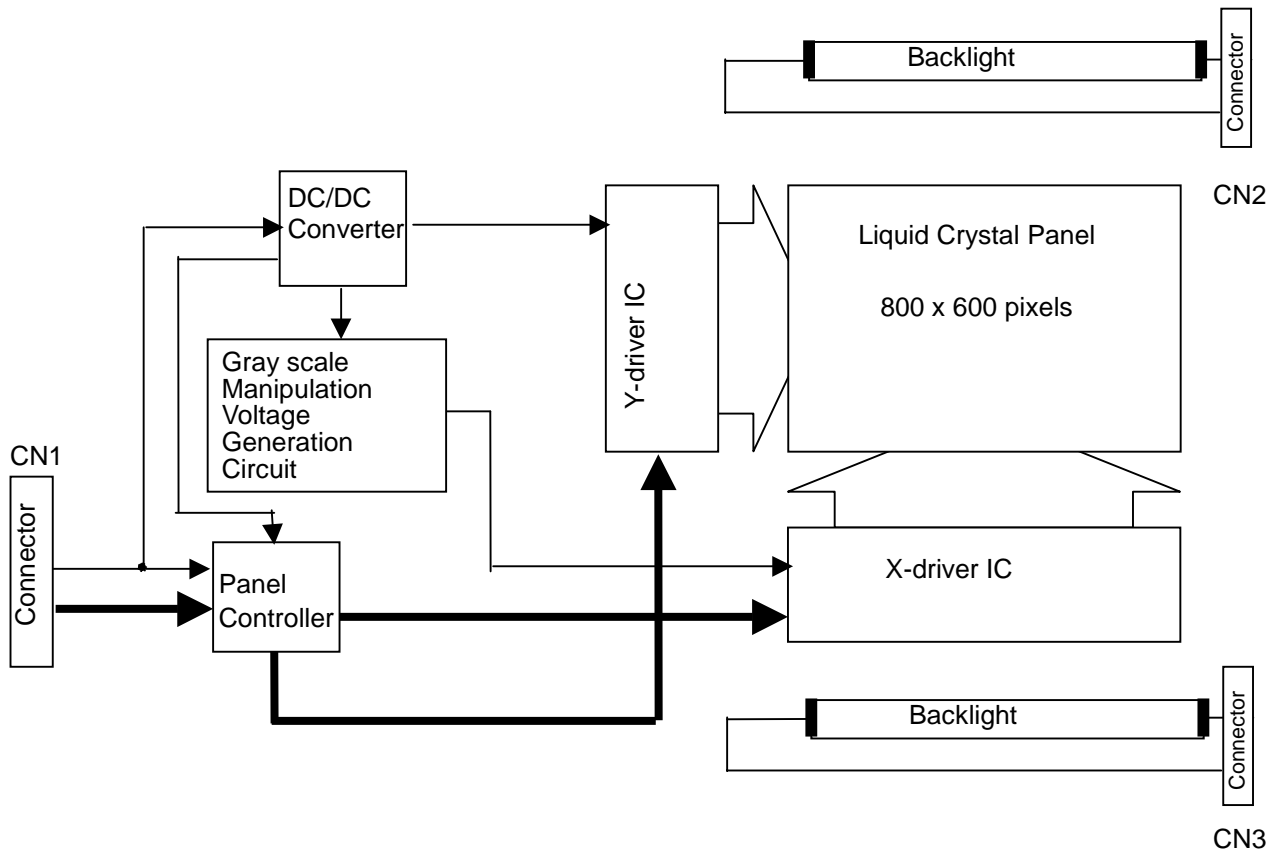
Backlight

Connector

CN2

DC/DC Converter

Y-driver IC

Liquid Crystal Panel

800 x 600 pixels

Gray scale Manipulation Voltage Generation Circuit

CN1

Connector

Panel Controller

X-driver IC

Backlight

Connector

CN3